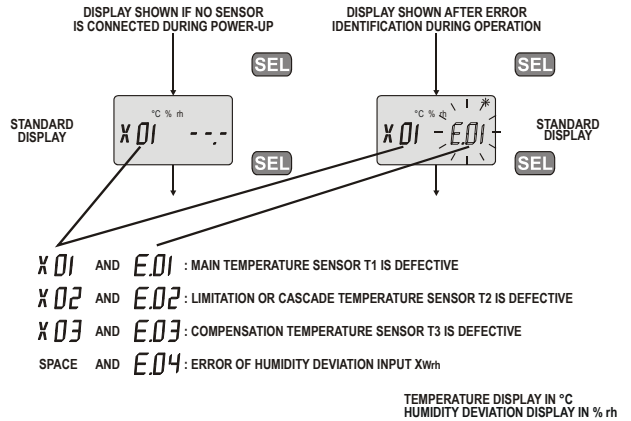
DISPLAY SHOWN IF NO SENSOR IS CONNECTED DURING POWER-UP

DISPLAY SHOWN AFTER ERROR IDENTIFICATION DURING OPERATION

SEL

SEL

STANDARD DISPLAY

°C % rh

X 01 --.-

SEL

°C % rh

X 01 - E.01 -

STANDARD DISPLAY

SEL

X 01 AND E.01 : MAIN TEMPERATURE SENSOR T1 IS DEFECTIVE

X 02 AND E.02 : LIMITATION OR CASCADE TEMPERATURE SENSOR T2 IS DEFECTIVE

X 03 AND E.03 : COMPENSATION TEMPERATURE SENSOR T3 IS DEFECTIVE

SPACE AND E.04 : ERROR OF HUMIDITY DEVIATION INPUT XWrh

TEMPERATURE DISPLAY IN °C
HUMIDITY DEVIATION DISPLAY IN % rh